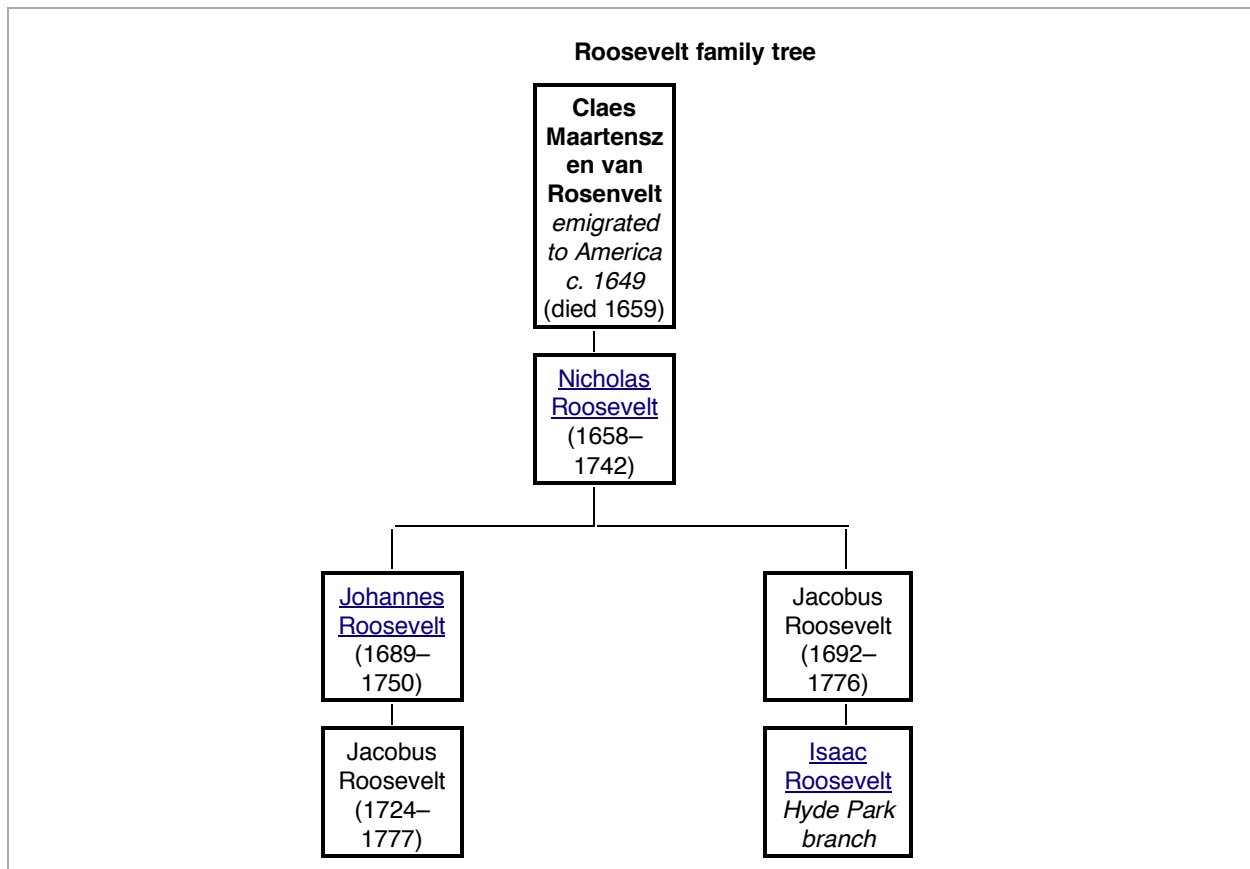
Roosevelt family tree

Claes Maartenszen van Rosenvelt
emigrated to America c. 1649
(died 1659)

Nicholas Roosevelt
(1658–1742)

Johannes Roosevelt
(1689–1750)

Jacobus Roosevelt
(1692–1776)

Jacobus Roosevelt
(1724–1777)

Isaac Roosevelt
Hyde Park branch